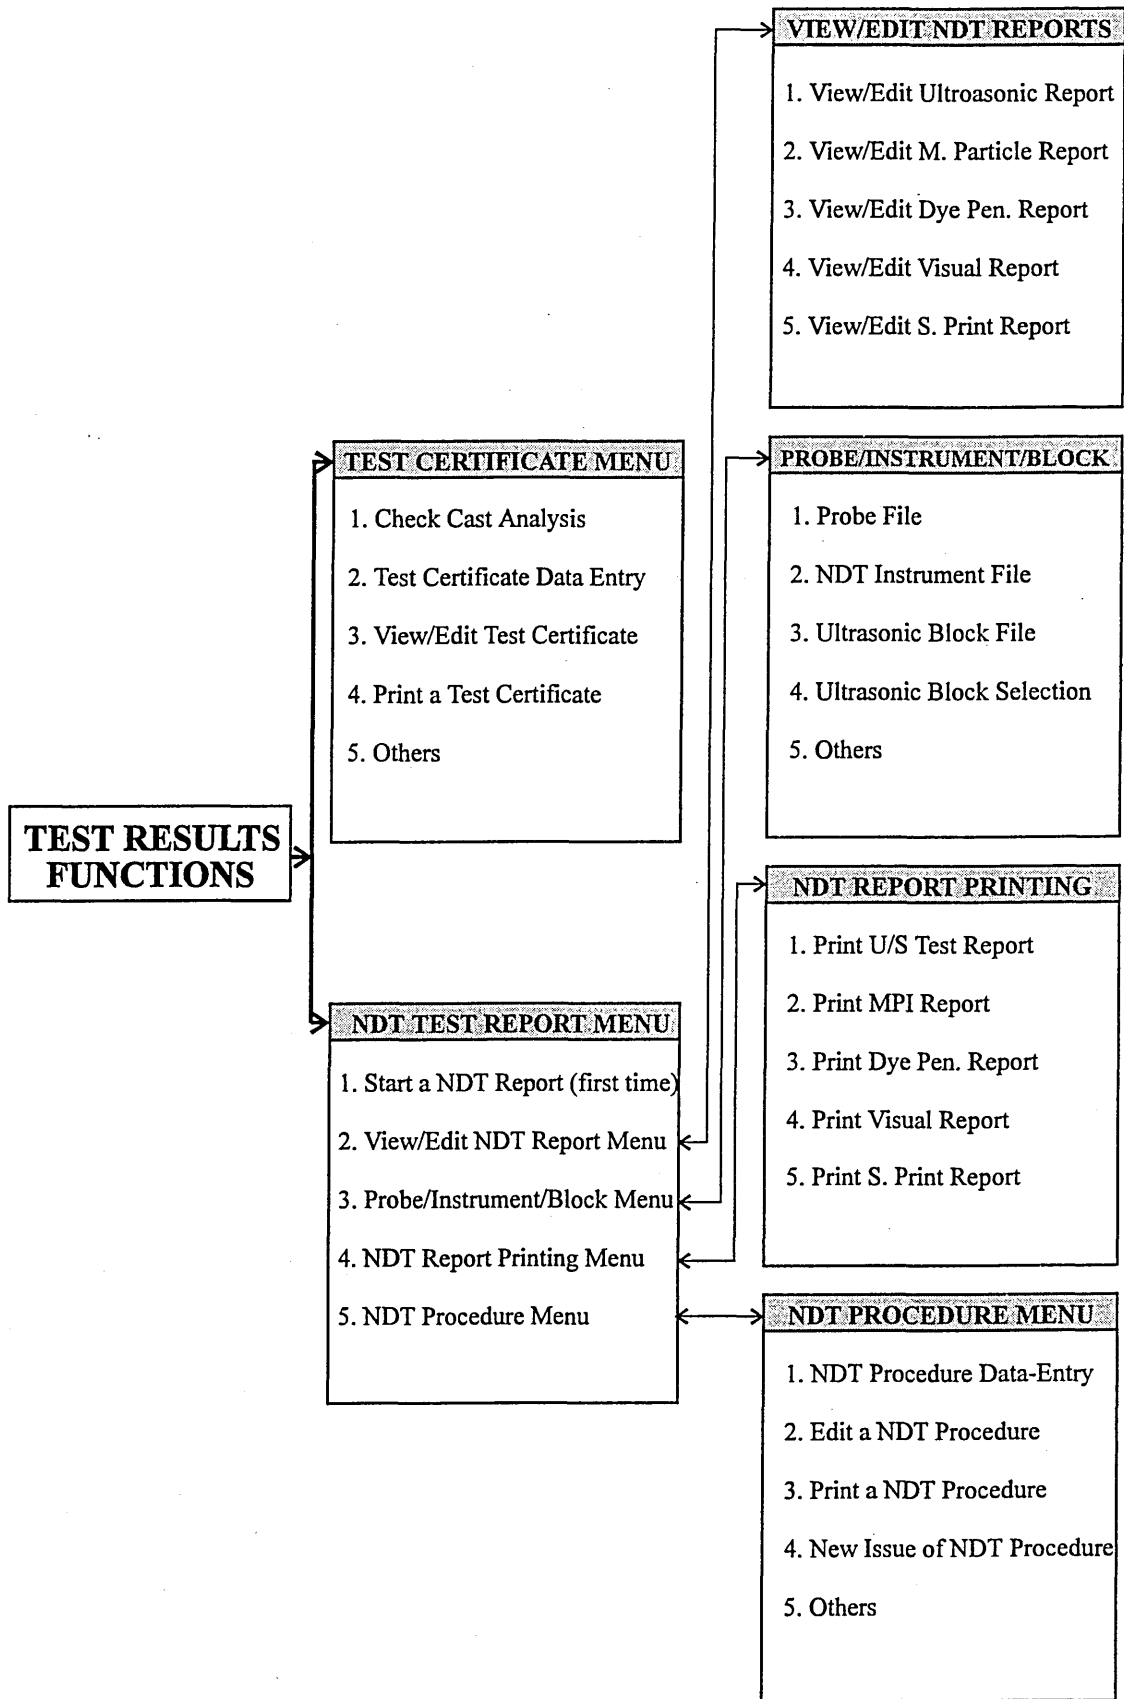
TEST RESULTS FUNCTIONS

TEST CERTIFICATE MENU

1. Check Cast Analysis

2. Test Certificate Data Entry

3. View/Edit Test Certificate

4. Print a Test Certificate

5. Others

NDT TEST REPORT MENU

1. Start a NDT Report (first time)

2. View/Edit NDT Report Menu

3. Probe/Instrument/Block Menu

4. NDT Report Printing Menu

5. NDT Procedure Menu

VIEW/EDIT NDT REPORTS

1. View/Edit Ultroasonic Report

2. View/Edit M. Particle Report

3. View/Edit Dye Pen. Report

4. View/Edit Visual Report

5. View/Edit S. Print Report

PROBE/INSTRUMENT/BLOCK

1. Probe File

2. NDT Instrument File

3. Ultrasonic Block File

4. Ultrasonic Block Selection

5. Others

NDT REPORT PRINTING

1. Print U/S Test Report

2. Print MPI Report

3. Print Dye Pen. Report

4. Print Visual Report

5. Print S. Print Report

NDT PROCEDURE MENU

1. NDT Procedure Data-Entry

2. Edit a NDT Procedure

3. Print a NDT Procedure

4. New Issue of NDT Procedure

5. Others